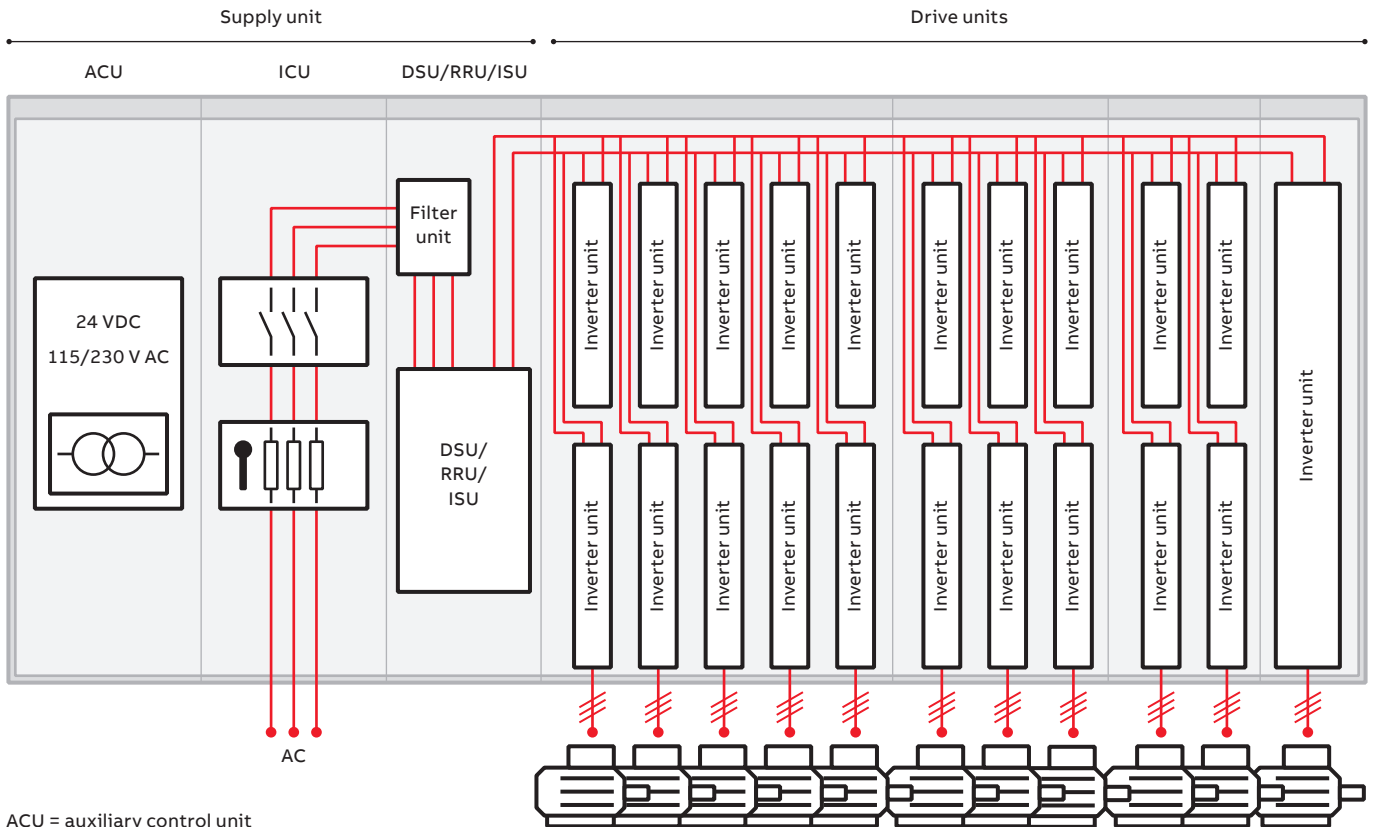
Supply unit

Drive units

ACU

ICU

DSU/RRU/ISU

24 VDC

115/230 V AC

Filter unit

DSU/ RRU/ ISU

Inverter unit

Inverter unit

Inverter unit

Inverter unit

Inverter unit

Inverter unit

Inverter unit

Inverter unit

Inverter unit

Inverter unit

Inverter unit

Inverter unit

Inverter unit

Inverter unit

Inverter unit

Inverter unit

Inverter unit

Inverter unit

Inverter unit

Inverter unit

Inverter unit

AC

ACU = auxiliary control unit